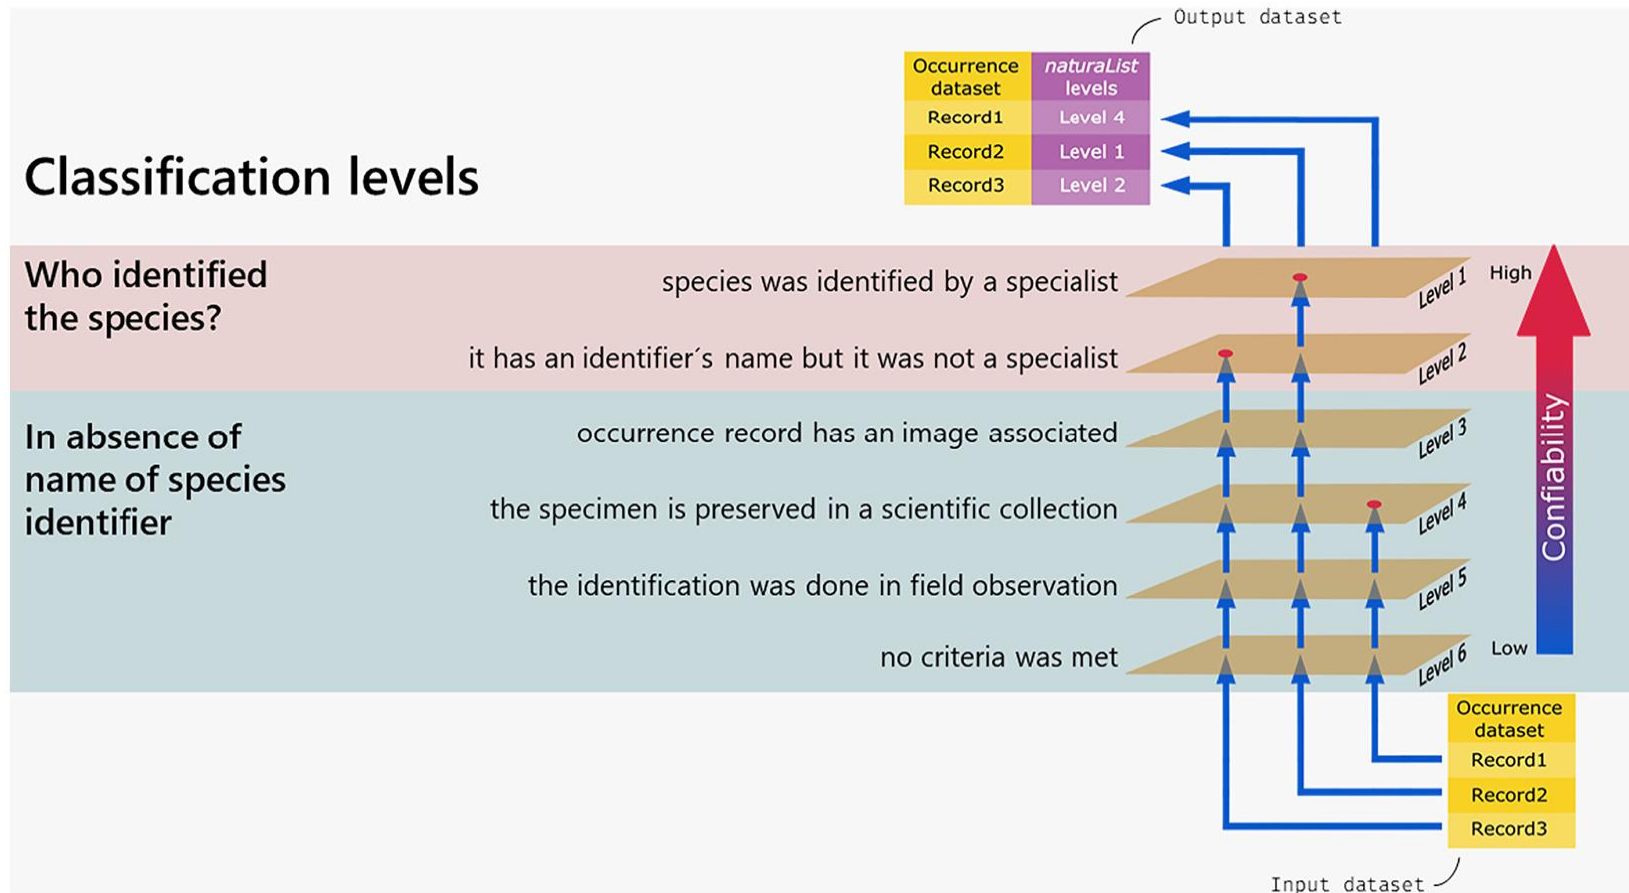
Output dataset

| Occurrence dataset | naturaList levels |
|---|---|
| Record1 | Level 4 |
| Record2 | Level 1 |
| Record3 | Level 2 |

Classification levels

Who identified the species?

species was identified by a specialist

Level 1

High

it has an identifier´s name but it was not a specialist

Level 2

In absence of name of species identifier

occurrence record has an image associated

Level 3

the specimen is preserved in a scientific collection

Level 4

the identification was done in field observation

Level 5

no criteria was met

Level 6

Low

Confiability

| Occurrence dataset |
|---|
| Record1 |
| Record2 |
| Record3 |

Input dataset